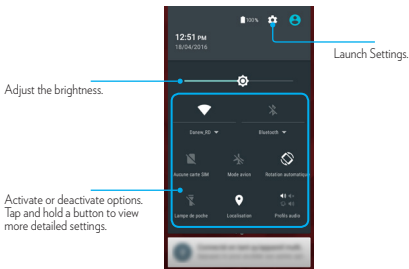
100%

12:51 PM
18/04/2016

Launch Settings.

Adjust the brightness.

Danew_HD

Bluetooth

Aucune carte SIM

Mode avion

Rotation automatique

Activate or deactivate options. Tap and hold a button to view more detailed settings.

Lampe de poche

Localisation

Profils audio

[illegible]